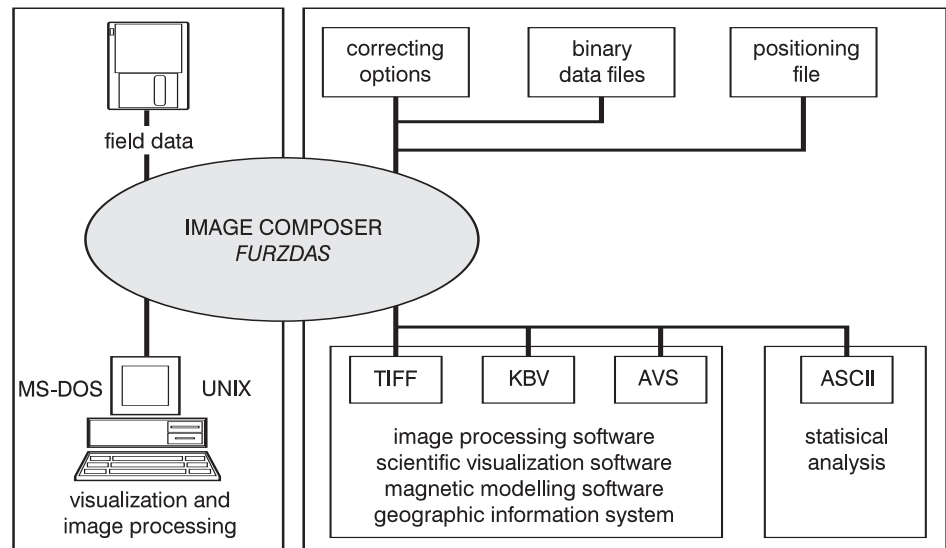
field data

IMAGE COMPOSER
*FURZDAS*

MS-DOS

UNIX

visualization and image processing

correcting options

binary data files

positioning file

TIFF

KBV

AVS

ASCII

image processing software
scientific visualization software
magnetic modelling software
geographic information system

statisical analysis